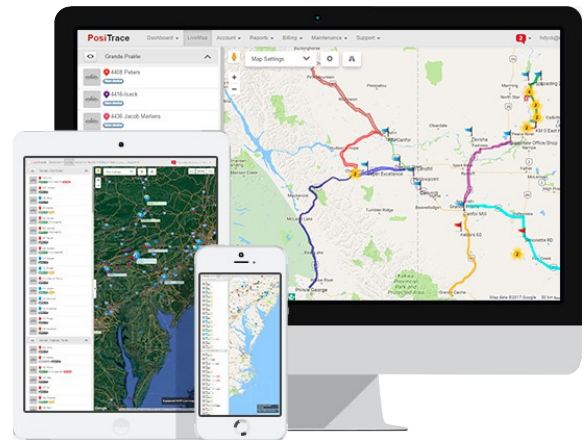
PosiTrace Dashboard ▾ LiveMap Account ▾ Reports ▾ Billing ▾ Maintenance ▾ Support ▾

Grande Prairie

4408 Peters

4416 Isaack

4406 Jacob Martens

Map Settings

Prince George

McLeod Lake

Mackenzie

Tumbler Ridge

Grande Prairie

Dawson Creek

Chetwynd

Beaverlodge

Grande Cache

Map data ©2017 Google